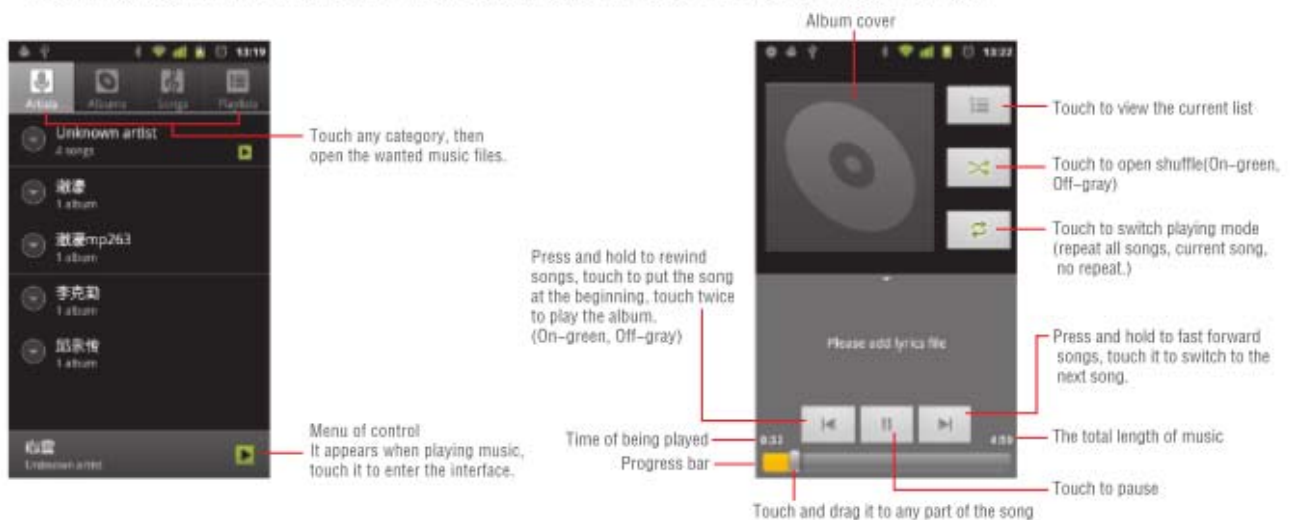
13:19

Artists Albums Songs Playlists

Unknown artist
4 songs

激凄
1 album

激凄mp263
1 album

李克勤
1 album

姐承传
1 album

Touch any category, then open the wanted music files.

Menu of control
It appears when playing music, touch it to enter the interface.

Unknown artist

Album cover

13:22

Touch to view the current list

Touch to open shuffle(On–green, Off–gray)

Touch to switch playing mode (repeat all songs, current song, no repeat.)

Press and hold to rewind songs, touch to put the song at the beginning, touch twice to play the album. (On–green, Off–gray)

Please add lyrics file

Press and hold to fast forward songs, touch it to switch to the next song.

Time of being played

0:33

4:59

The total length of music

Progress bar

Touch to pause

Touch and drag it to any part of the song